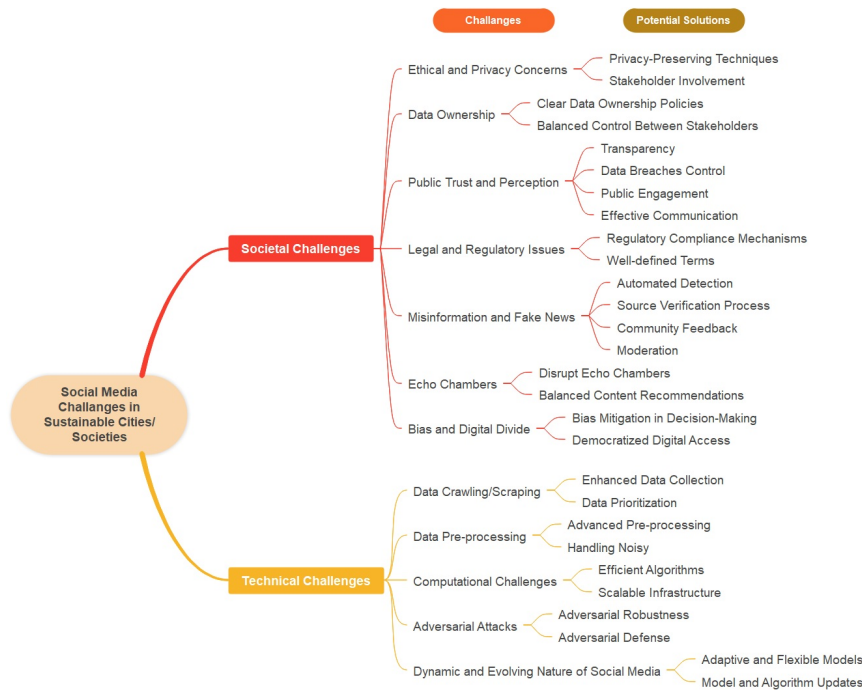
Challanges

Potential Solutions

Social Media Challanges in Sustainable Cities/ Societies

Societal Challenges

Ethical and Privacy Concerns
Privacy-Preserving Techniques
Stakeholder Involvement

Data Ownership
Clear Data Ownership Policies
Balanced Control Between Stakeholders

Public Trust and Perception
Transparency
Data Breaches Control
Public Engagement
Effective Communication

Legal and Regulatory Issues
Regulatory Compliance Mechanisms
Well-defined Terms

Misinformation and Fake News
Automated Detection
Source Verification Process
Community Feedback
Moderation

Echo Chambers
Disrupt Echo Chambers
Balanced Content Recommendations

Bias and Digital Divide
Bias Mitigation in Decision-Making
Democratized Digital Access

Technical Challenges

Data Crawling/Scraping
Enhanced Data Collection
Data Prioritization

Data Pre-processing
Advanced Pre-processing
Handling Noisy

Computational Challenges
Efficient Algorithms
Scalable Infrastructure

Adversarial Attacks
Adversarial Robustness
Adversarial Defense

Dynamic and Evolving Nature of Social Media
Adaptive and Flexible Models
Model and Algorithm Updates